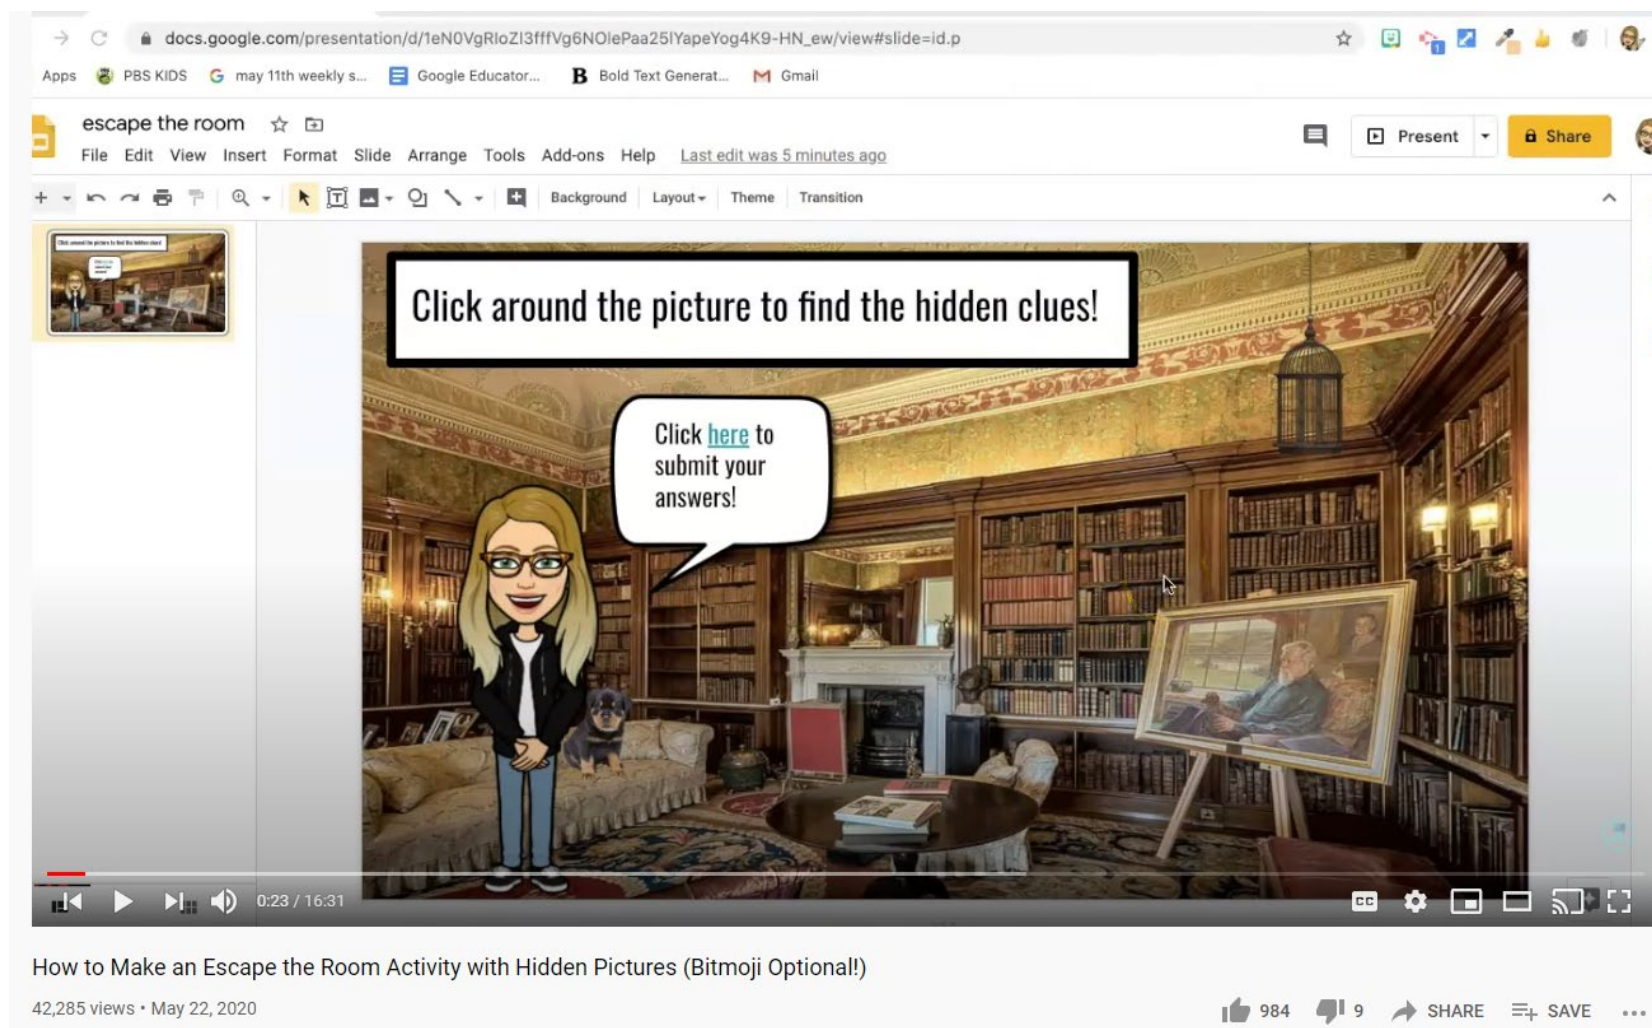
docs.google.com/presentation/d/1eN0VgRloZI3fffVg6NOlePaa25lYapeYog4K9-HN_ew/view#slide=id.p

Apps PBS KIDS may 11th weekly s... Google Educator... Bold Text Generat... Gmail

escape the room

File Edit View Insert Format Slide Arrange Tools Add-ons Help Last edit was 5 minutes ago

Present Share

Background Layout Theme Transition

Click around the picture to find the hidden clues!

Click here to submit your answers!

0:23 / 16:31

How to Make an Escape the Room Activity with Hidden Pictures (Bitmoji Optional!)

42,285 views • May 22, 2020

984 9 SHARE SAVE